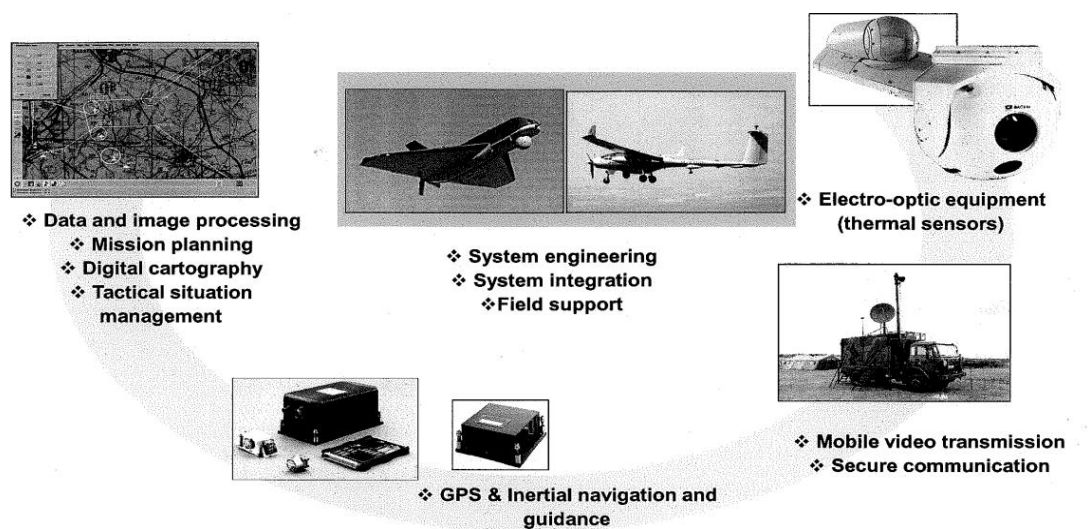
❖ Data and image processing
❖ Mission planning
❖ Digital cartography
❖ Tactical situation management

❖ System engineering
❖ System integration
❖ Field support

❖ Electro-optic equipment (thermal sensors)

❖ Mobile video transmission
❖ Secure communication

❖ GPS & Inertial navigation and guidance